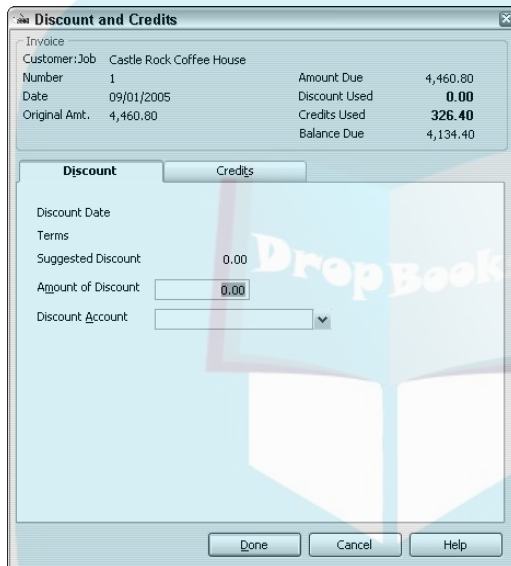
Discount and Credits

Invoice
Customer:Job Castle Rock Coffee House
Number 1
Date 09/01/2005
Original Amt. 4,460.80

Amount Due 4,460.80
Discount Used 0.00
Credits Used 326.40
Balance Due 4,134.40

Discount | Credits

Discount Date
Terms
Suggested Discount 0.00
Amount of Discount 0.00
Discount Account

DropBook

Done | Cancel | Help